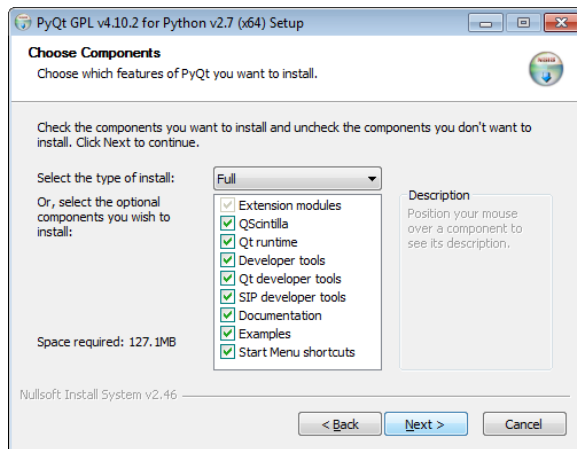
PyQt GPL v4.10.2 for Python v2.7 (x64) Setup

Choose Components
Choose which features of PyQt you want to install.

Check the components you want to install and uncheck the components you don't want to install. Click Next to continue.

Select the type of install: Full

Or, select the optional components you wish to install:

Extension modules
QScintilla
Qt runtime
Developer tools
Qt developer tools
SIP developer tools
Documentation
Examples
Start Menu shortcuts

Description
Position your mouse over a component to see its description.

Space required: 127.1MB

Nullsoft Install System v2.46

< Back
Next >
Cancel